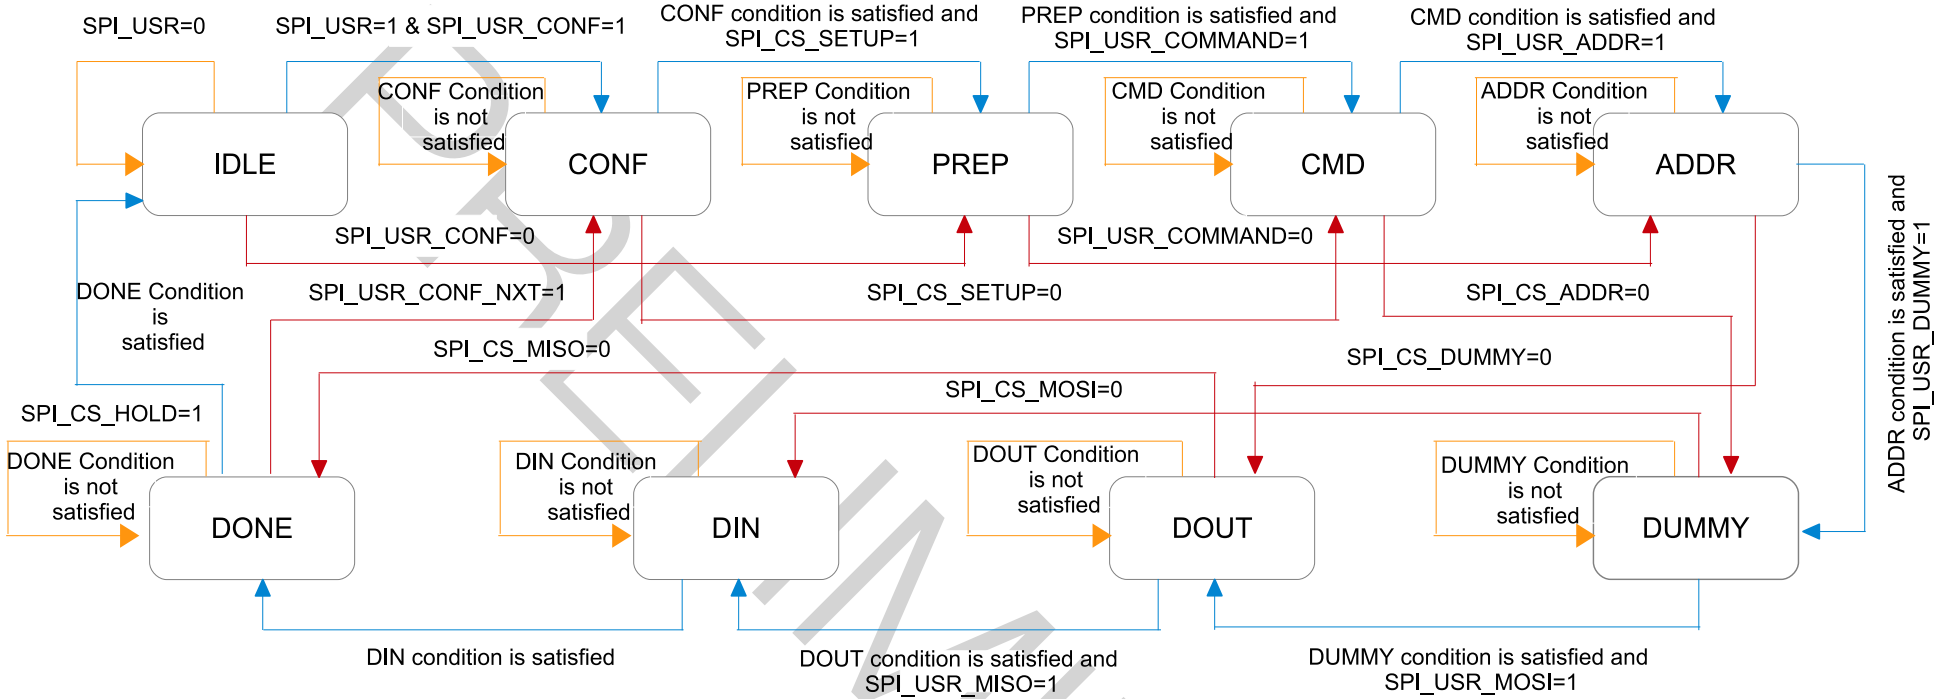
SPI_USR=0
SPI_USR=1 & SPI_USR_CONF=1
CONF condition is satisfied and SPI_CS_SETUP=1
PREP condition is satisfied and SPI_USR_COMMAND=1
CMD condition is satisfied and SPI_USR_ADDR=1

CONF Condition is not satisfied
PREP Condition is not satisfied
CMD Condition is not satisfied
ADDR Condition is not satisfied

IDLE
CONF
PREP
CMD
ADDR

ADDR condition is satisfied and SPI_USR_DUMMY=1

SPI_USR_CONF=0
SPI_USR_COMMAND=0

DONE Condition is satisfied
SPI_USR_CONF_NXT=1
SPI_CS_SETUP=0
SPI_CS_ADDR=0

SPI_CS_MISO=0
SPI_CS_DUMMY=0
SPI_CS_MOSI=0

SPI_CS_HOLD=1

DONE Condition is not satisfied
DIN Condition is not satisfied
DOUT Condition is not satisfied
DUMMY Condition is not satisfied

DONE
DIN
DOUT
DUMMY

DIN condition is satisfied
DOUT condition is satisfied and SPI_USR_MISO=1
DUMMY condition is satisfied and SPI_USR_MOSI=1